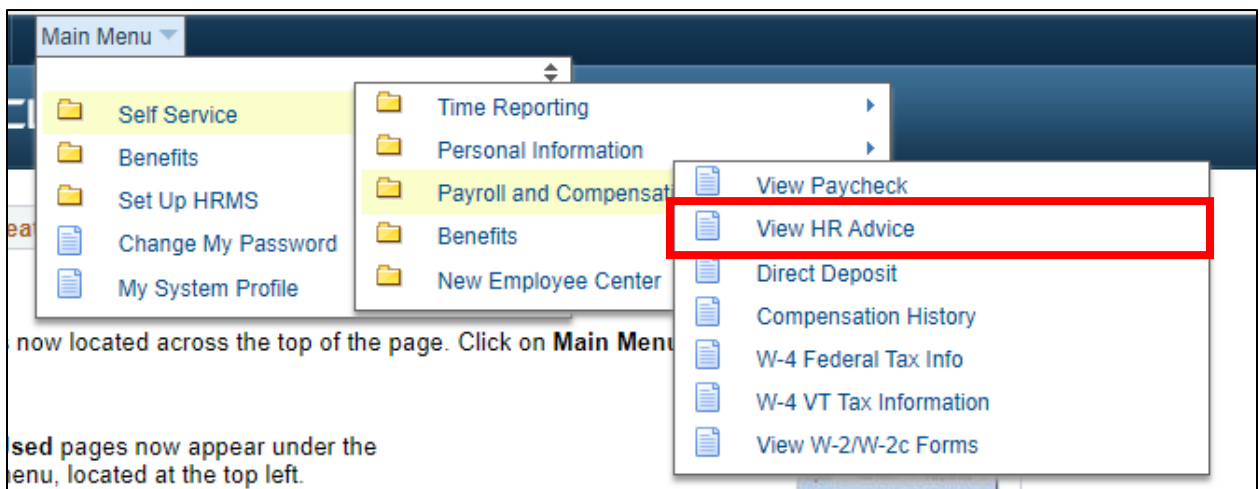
Main Menu

Self Service
Benefits
Set Up HRMS
Change My Password
My System Profile

Time Reporting
Personal Information
Payroll and Compensati
Benefits
New Employee Center

View Paycheck
View HR Advice
Direct Deposit
Compensation History
W-4 Federal Tax Info
W-4 VT Tax Information
View W-2/W-2c Forms

eat

now located across the top of the page. Click on **Main Menu**

**sed** pages now appear under the
nenu, located at the top left.